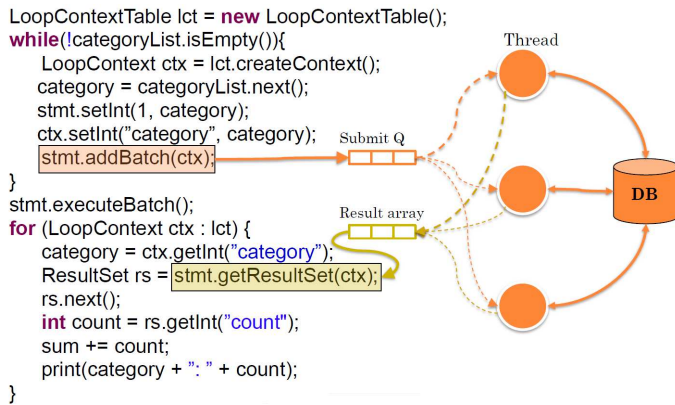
LoopContextTable lct = new LoopContextTable();
while(!categoryList.isEmpty()){
LoopContext ctx = lct.createContext();
category = categoryList.next();
stmt.setInt(1, category);
ctx.setInt("category", category);
stmt.addBatch(ctx);
}
stmt.executeBatch();
for (LoopContext ctx : lct) {
category = ctx.getInt("category");
ResultSet rs = stmt.getResultSet(ctx);
rs.next();
int count = rs.getInt("count");
sum += count;
print(category + ": " + count);
}

Thread

Submit Q

Result array

DB